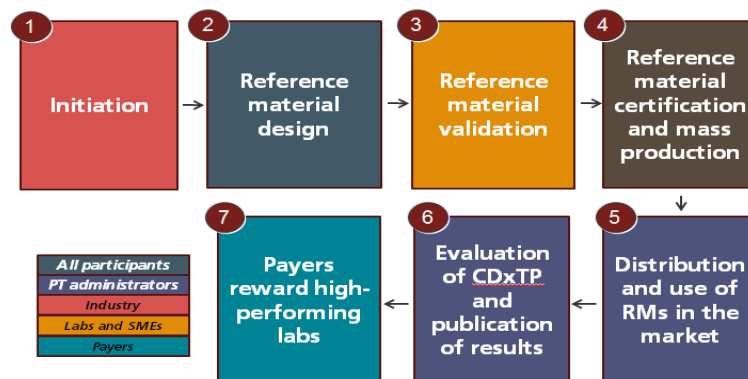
1
Initiation

2
Reference material design

3
Reference material validation

4
Reference material certification and mass production

5
Distribution and use of RMs in the market

6
Evaluation of CDxTP and publication of results

7
Payers reward high-performing labs

All participants
PT administrators
Industry
Labs and SMEs
Payers